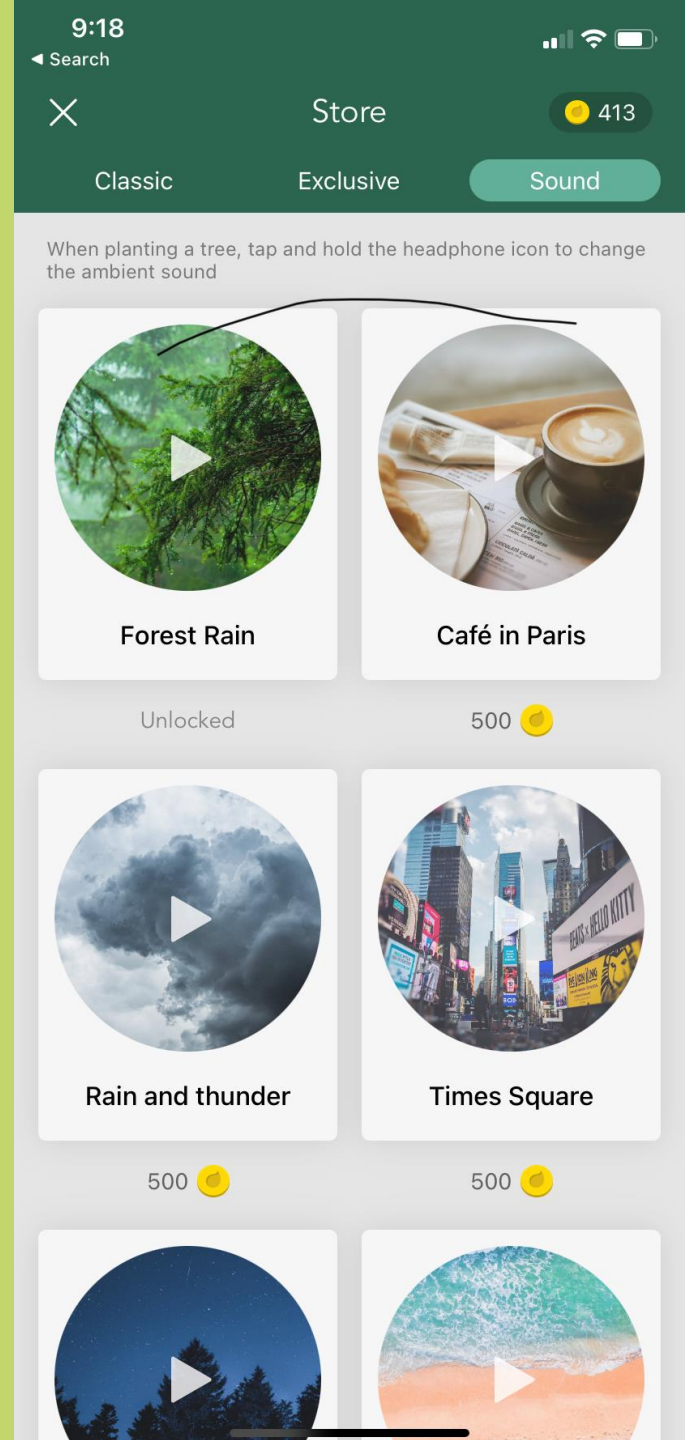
9:18
◀ Search

Store
413

Classic
Exclusive
Sound

When planting a tree, tap and hold the headphone icon to change the ambient sound

Forest Rain
Unlocked

Café in Paris
500

Rain and thunder
500

Times Square
500